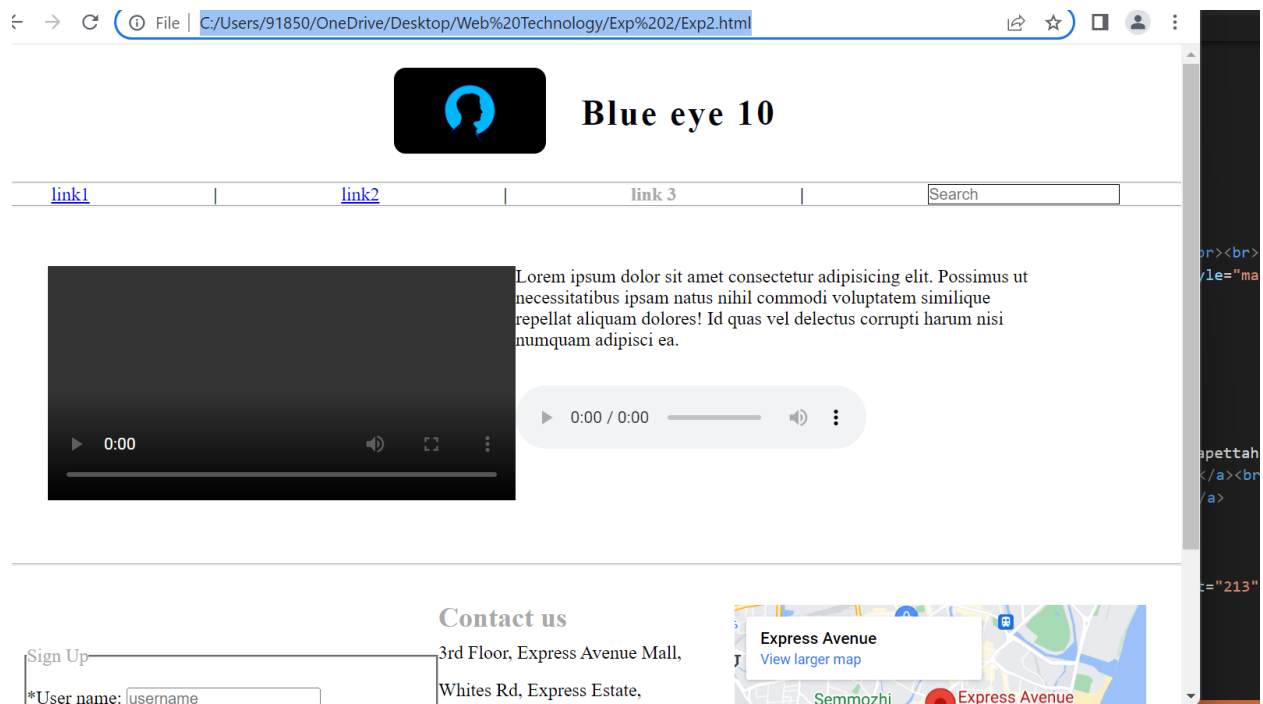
File | C:/Users/91850/OneDrive/Desktop/Web%20Technology/Exp%202/Exp2.html

Blue eye 10

link1 | link2 | link 3 | Search

Lorem ipsum dolor sit amet consectetur adipisicing elit. Possimus ut necessitatibus ipsam natus nihil commodi voluptatem similique repellat aliquam dolores! Id quas vel delectus corrupti harum nisi numquam adipisci ea.

0:00

0:00 / 0:00

Contact us

3rd Floor, Express Avenue Mall,

Whites Rd, Express Estate,

Sign Up

*User name: username

Express Avenue
View larger map

Semmozhi
Express Avenue

r><br>
yle="ma
apettah
</a><br
/a>
t="213"